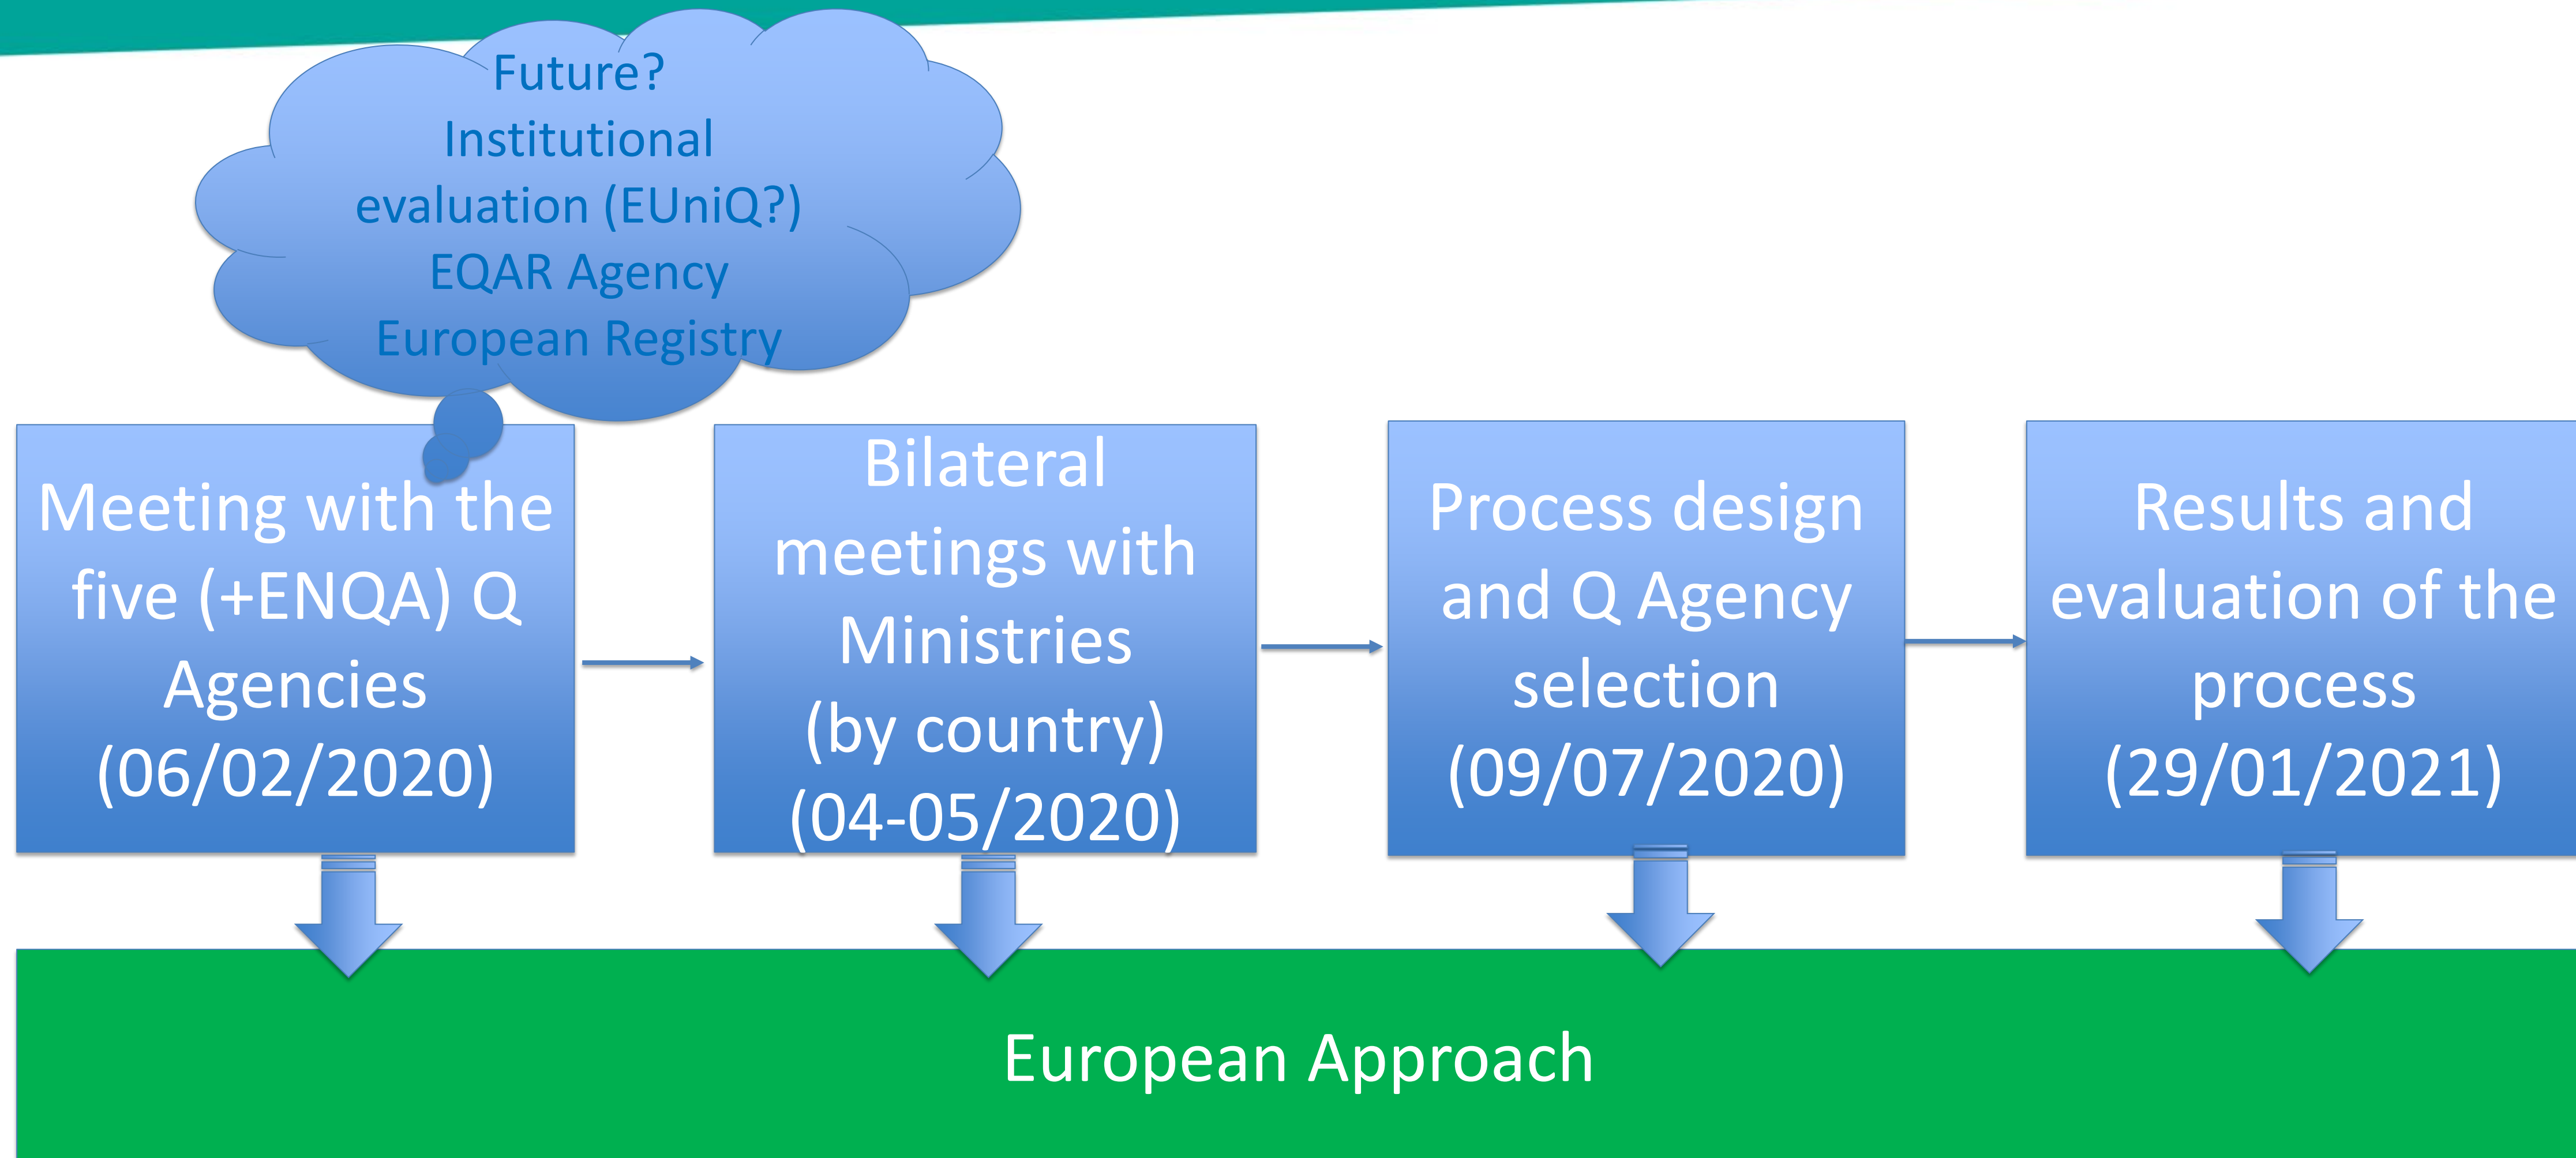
Future?
Institutional evaluation (EUniQ?)
EQAR Agency
European Registry

Meeting with the five (+ENQA) Q Agencies (06/02/2020)

Bilateral meetings with Ministries (by country) (04-05/2020)

Process design and Q Agency selection (09/07/2020)

Results and evaluation of the process (29/01/2021)

European Approach